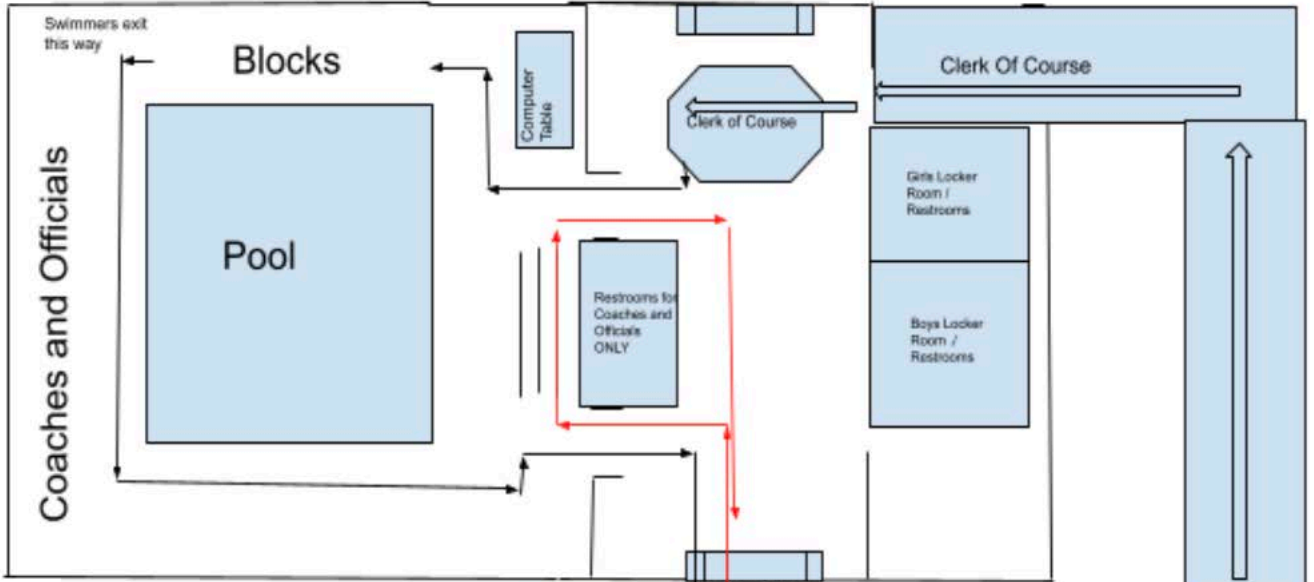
Swimmers exit this way

Blocks

Computer Table

Clerk of Course

Clerk Of Course

Coaches and Officials

Pool

Girls Locker Room / Restrooms

Restrooms for Coaches and Officials ONLY

Boys Locker Room / Restrooms